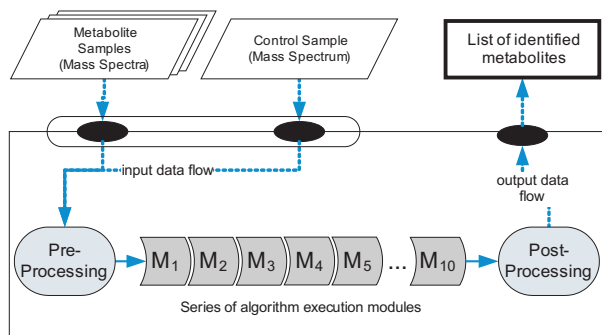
Metabolite Samples (Mass Spectra)

Control Sample (Mass Spectrum)

List of identified metabolites

input data flow

output data flow

Pre-Processing

$M_1$ $M_2$ $M_3$ $M_4$ $M_5$ ... $M_{10}$

Post-Processing

Series of algorithm execution modules